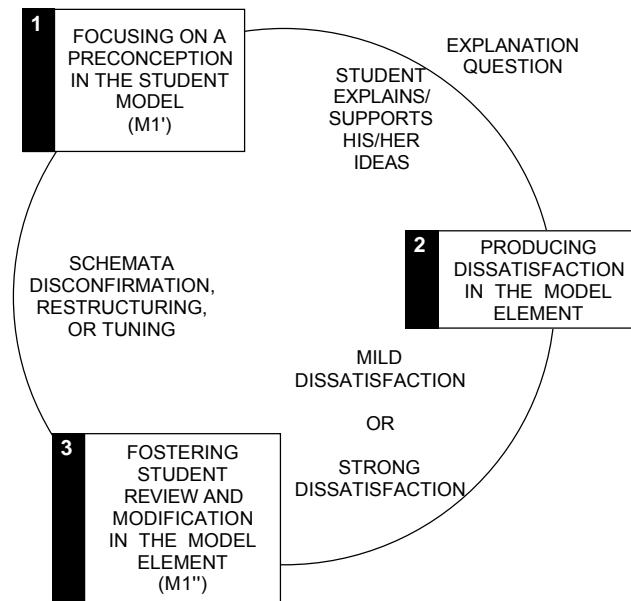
1
FOCUSING ON A PRECONCEPTION IN THE STUDENT MODEL (M1')

EXPLANATION QUESTION

STUDENT EXPLAINS/ SUPPORTS HIS/HER IDEAS

2
PRODUCING DISSATISFACTION IN THE MODEL ELEMENT

SCHEMATA DISCONFIRMATION, RESTRUCTURING, OR TUNING

MILD DISSATISFACTION

OR

STRONG DISSATISFACTION

3
FOSTERING STUDENT REVIEW AND MODIFICATION IN THE MODEL ELEMENT (M1'')